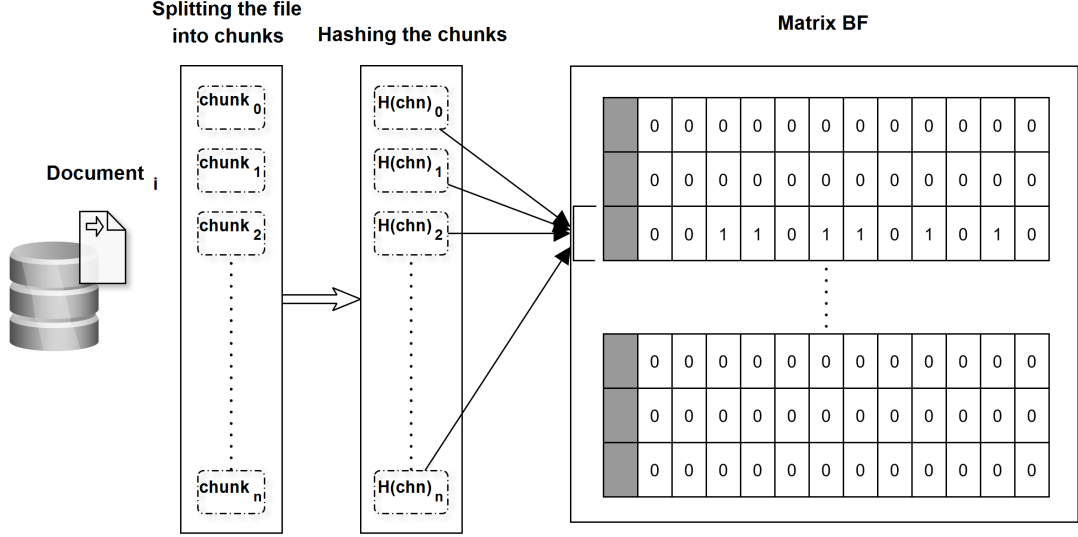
Splitting the file into chunks

Hashing the chunks

Matrix BF

Document $_i$

chunk $_0$
chunk $_1$
chunk $_2$
chunk $_n$

H(chn) $_0$
H(chn) $_1$
H(chn) $_2$
H(chn) $_n$

| | | | | | | | | | | | | |
|---|---|---|---|---|---|---|---|---|---|---|---|---|
| | 0 | 0 | 0 | 0 | 0 | 0 | 0 | 0 | 0 | 0 | 0 | 0 |
| | 0 | 0 | 0 | 0 | 0 | 0 | 0 | 0 | 0 | 0 | 0 | 0 |
| | 0 | 0 | 1 | 1 | 0 | 1 | 1 | 0 | 1 | 0 | 1 | 0 |

| | | | | | | | | | | | | |
|---|---|---|---|---|---|---|---|---|---|---|---|---|
| | 0 | 0 | 0 | 0 | 0 | 0 | 0 | 0 | 0 | 0 | 0 | 0 |
| | 0 | 0 | 0 | 0 | 0 | 0 | 0 | 0 | 0 | 0 | 0 | 0 |
| | 0 | 0 | 0 | 0 | 0 | 0 | 0 | 0 | 0 | 0 | 0 | 0 |